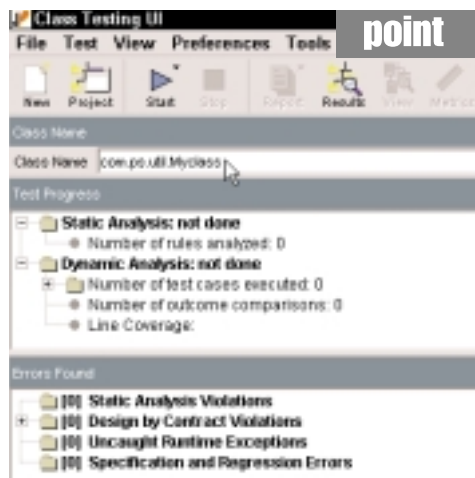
Class Testing UI

point

File Test View Preferences Tools

New Project Start Stop Report Results View Metrics

Class Name

Class Name com.ps.util.Myclass

Test Progress

Static Analysis: not done
Number of rules analyzed: 0
Dynamic Analysis: not done
Number of test cases executed: 0
Number of outcome comparisons: 0
Line Coverage:

Errors Found

[0] Static Analysis Violations
[0] Design by Contract Violations
[0] Uncaught Runtime Exceptions
[0] Specification and Regression Errors